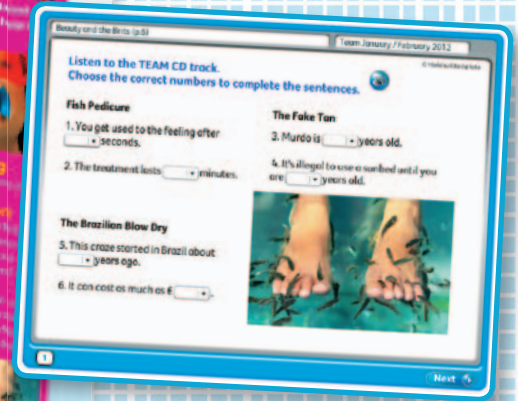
Beauty and the Bits (p8)

Team January / February 2012

Listen to the TEAM CD track.
Choose the correct numbers to complete the sentences.

© Helbling Languages

Fish Pedicure

1. You get used to the feeling after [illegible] seconds.

2. The treatment lasts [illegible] minutes.

The Fake Tan

3. Murdo is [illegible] years old.

4. It's illegal to use a sunbed until you are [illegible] years old.

The Brazilian Blow Dry

5. This craze started in Brazil about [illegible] years ago.

6. It can cost as much as € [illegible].

1

Next